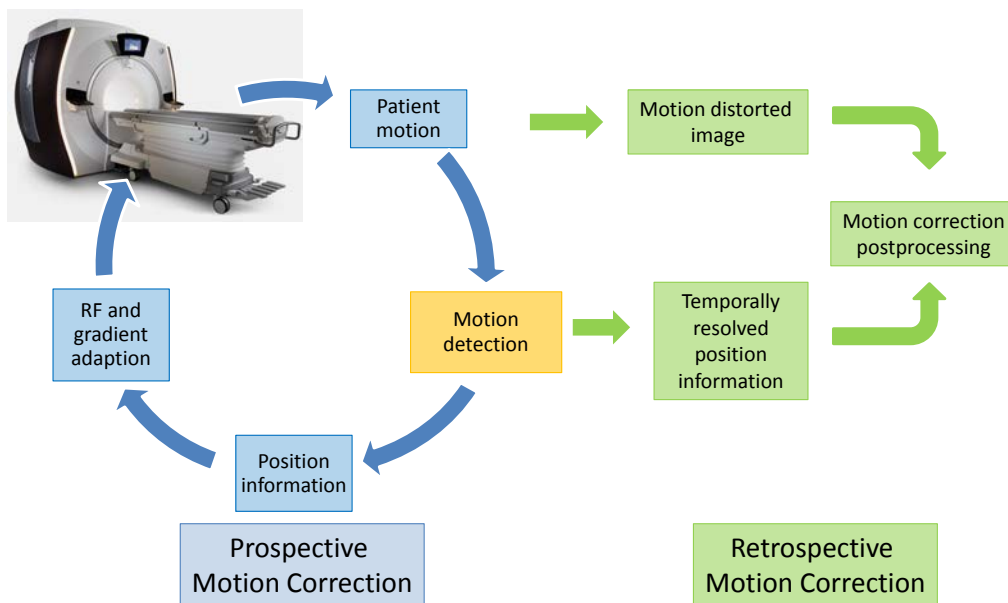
Patient motion

Motion distorted image

Motion correction postprocessing

RF and gradient adaption

Motion detection

Temporally resolved position information

Position information

Prospective Motion Correction

Retrospective Motion Correction